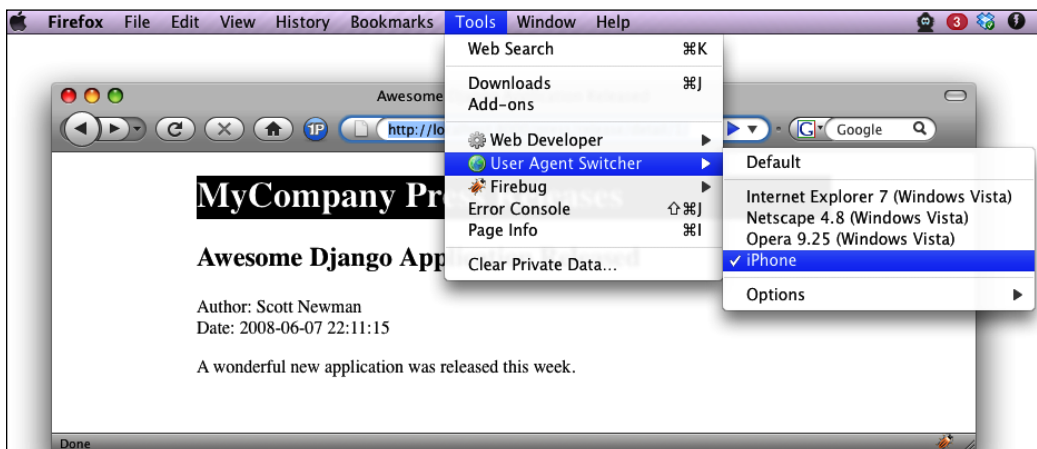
Firefox File Edit View History Bookmarks Tools Window Help

3

Web Search ⌘K
Downloads ⌘J
Add-ons
Web Developer
User Agent Switcher
Firebug
Error Console ⇧⌘J
Page Info ⌘I
Clear Private Data...

Default
Internet Explorer 7 (Windows Vista)
Netscape 4.8 (Windows Vista)
Opera 9.25 (Windows Vista)
✓ iPhone
Options

Awesome

http://lo

Google

MyCompany Pre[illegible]

Awesome Django App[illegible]

Author: Scott Newman
Date: 2008-06-07 22:11:15

A wonderful new application was released this week.

Done